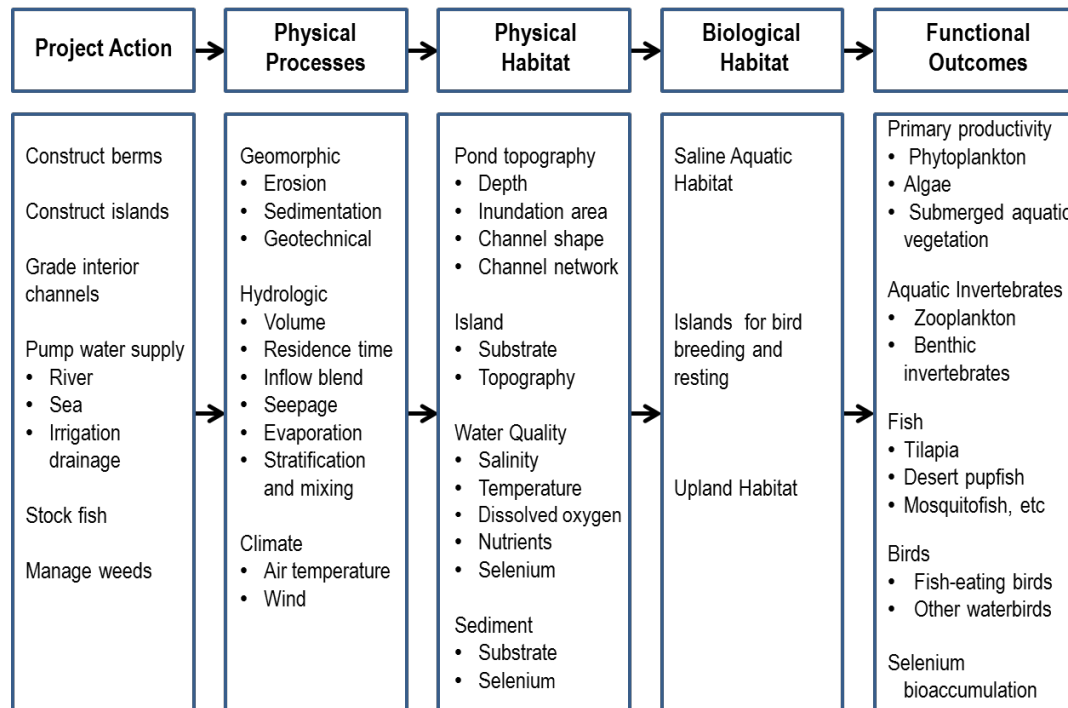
Project Action

Physical Processes

Physical Habitat

Biological Habitat

Functional Outcomes

Construct berms

Construct islands

Grade interior channels

Pump water supply
• River
• Sea
• Irrigation drainage

Stock fish

Manage weeds

Geomorphic
• Erosion
• Sedimentation
• Geotechnical

Hydrologic
• Volume
• Residence time
• Inflow blend
• Seepage
• Evaporation
• Stratification and mixing

Climate
• Air temperature
• Wind

Pond topography
• Depth
• Inundation area
• Channel shape
• Channel network

Island
• Substrate
• Topography

Water Quality
• Salinity
• Temperature
• Dissolved oxygen
• Nutrients
• Selenium

Sediment
• Substrate
• Selenium

Saline Aquatic Habitat

Islands for bird breeding and resting

Upland Habitat

Primary productivity
• Phytoplankton
• Algae
• Submerged aquatic vegetation

Aquatic Invertebrates
• Zooplankton
• Benthic invertebrates

Fish
• Tilapia
• Desert pupfish
• Mosquitofish, etc

Birds
• Fish-eating birds
• Other waterbirds

Selenium bioaccumulation